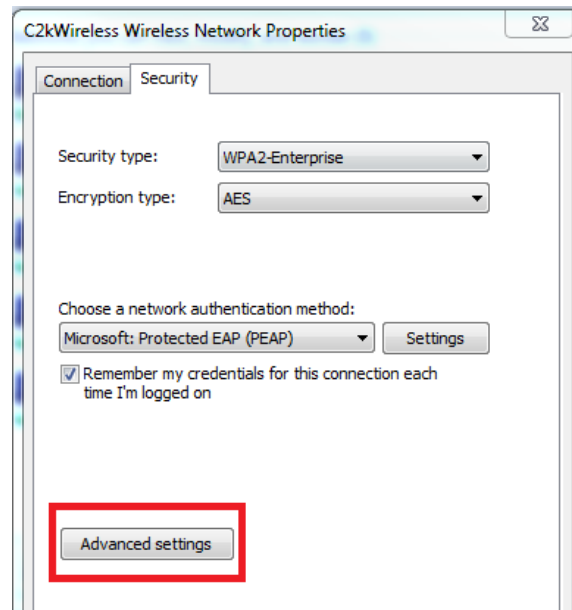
C2kWireless Wireless Network Properties

Connection Security

Security type: WPA2-Enterprise

Encryption type: AES

Choose a network authentication method:

Microsoft: Protected EAP (PEAP) Settings

Remember my credentials for this connection each time I'm logged on

Advanced settings